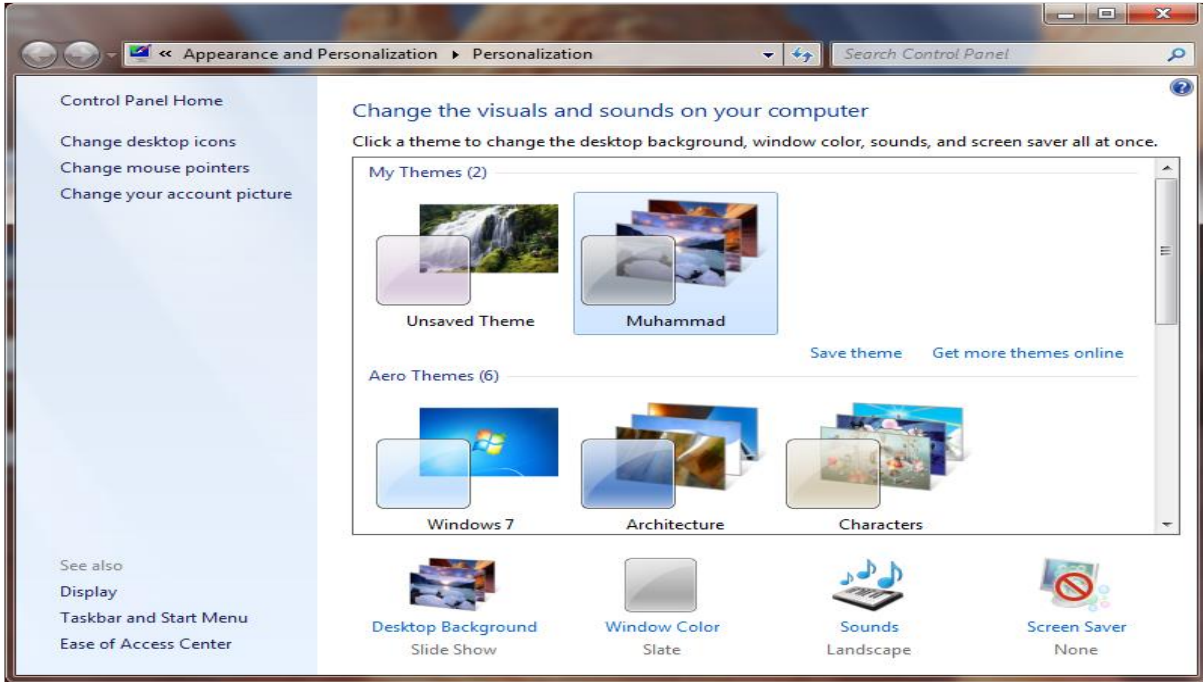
« Appearance and Personalization ▸ Personalization

Search Control Panel

Control Panel Home

Change desktop icons

Change mouse pointers

Change your account picture

Change the visuals and sounds on your computer

Click a theme to change the desktop background, window color, sounds, and screen saver all at once.

My Themes (2)

Unsaved Theme

Muhammad

Save theme

Get more themes online

Aero Themes (6)

Windows 7

Architecture

Characters

See also

Display

Taskbar and Start Menu

Ease of Access Center

Desktop Background

Slide Show

Window Color

Slate

Sounds

Landscape

Screen Saver

None